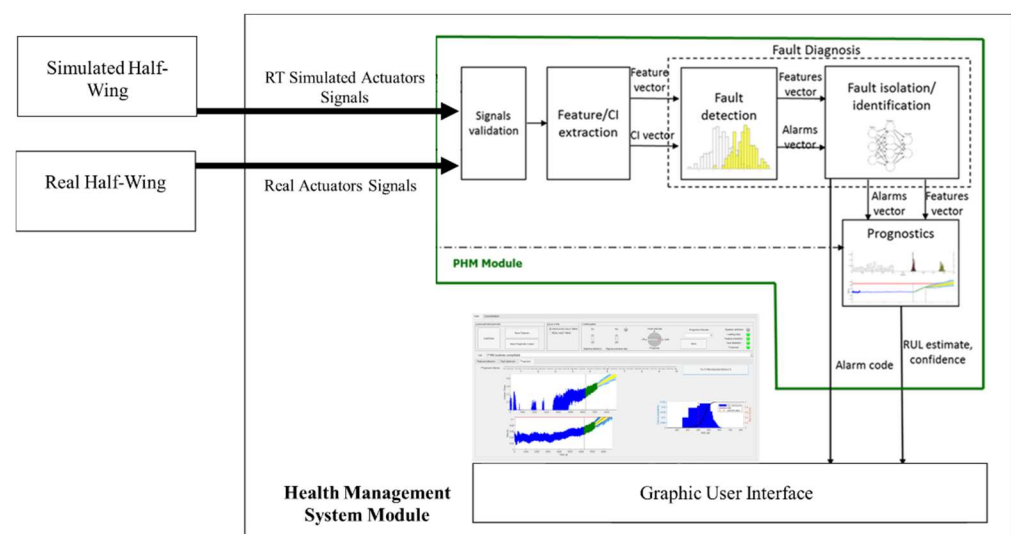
Simulated Half-Wing

Real Half-Wing

RT Simulated Actuators Signals

Real Actuators Signals

Fault Diagnosis

Signals validation

Feature/CI extraction

Feature vector

CI vector

Fault detection

Features vector

Alarms vector

Fault isolation/ identification

Alarms vector

Features vector

Prognostics

PHM Module

Alarm code

RUL estimate, confidence

Health Management System Module

Graphic User Interface